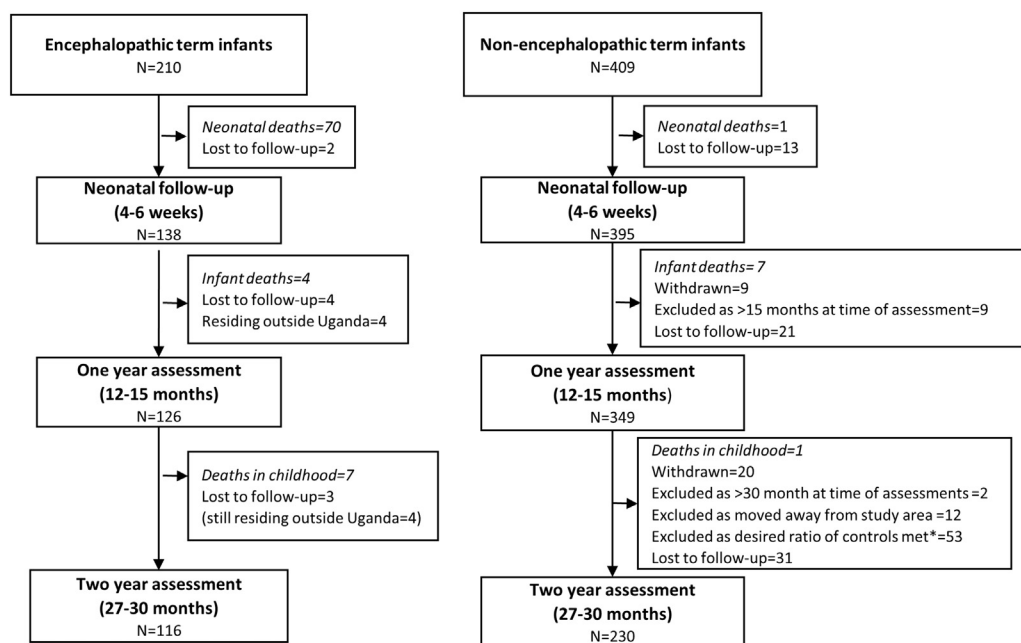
Encephalopathic term infants
N=210

Neonatal deaths=70
Lost to follow-up=2

Neonatal follow-up
(4-6 weeks)
N=138

Infant deaths=4
Lost to follow-up=4
Residing outside Uganda=4

One year assessment
(12-15 months)
N=126

Deaths in childhood=7
Lost to follow-up=3
(still residing outside Uganda=4)

Two year assessment
(27-30 months)
N=116

Non-encephalopathic term infants
N=409

Neonatal deaths=1
Lost to follow-up=13

Neonatal follow-up
(4-6 weeks)
N=395

Infant deaths= 7
Withdrawn=9
Excluded as >15 months at time of assessment=9
Lost to follow-up=21

One year assessment
(12-15 months)
N=349

Deaths in childhood=1
Withdrawn=20
Excluded as >30 month at time of assessments =2
Excluded as moved away from study area =12
Excluded as desired ratio of controls met*=53
Lost to follow-up=31

Two year assessment
(27-30 months)
N=230